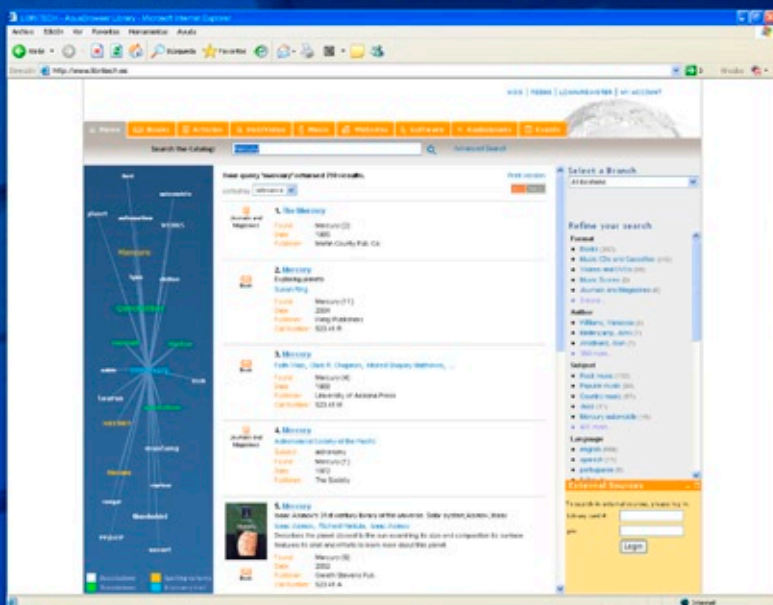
LIBRITECH - AquaBrowser Library - Microsoft Internet Explorer

Archivo Edición Ver Favoritos Herramientas Ayuda

Atrás Búsqueda Favoritos

Dirección http://www.libritech.es

Home Books Articles Multimedia Music Websites Software Audiobooks Events

Search the Catalog: mercury Advanced Search

Your query "mercury" obtained 250 results.

Select a Branch
All locations

Refine your search

Format
Books
Music CDs and Cassettes
Videos and DVDs
Music Scores
Journals and Magazines

Author

Subject
Rock music
Country music
Jazz

Language
english
spanish
portuguese

1. The Mercury
Found: Mercuri
Date: 1985
Publisher: Marin County Pub. Co.

2. Mercury
Found: Mercuri
Date: 2001
Publisher: Viking Publishers
Call Number: 523.41 R

3. Mercury
Found: Mercuri
Date: 1988
Publisher: University of Arizona Press
Call Number: 523.41 M

4. Mercury
Astronomical Society of the Pacific
Subject: astronomy
Found: Mercuri
Date: 1972
Publisher: The Society

5. Mercury
Found: Mercuri
Date: 2002
Publisher: Gareth Stevens Pub.
Call Number: 523.41 A

External Sources

Library card #
pin
Login

mercury

Internet